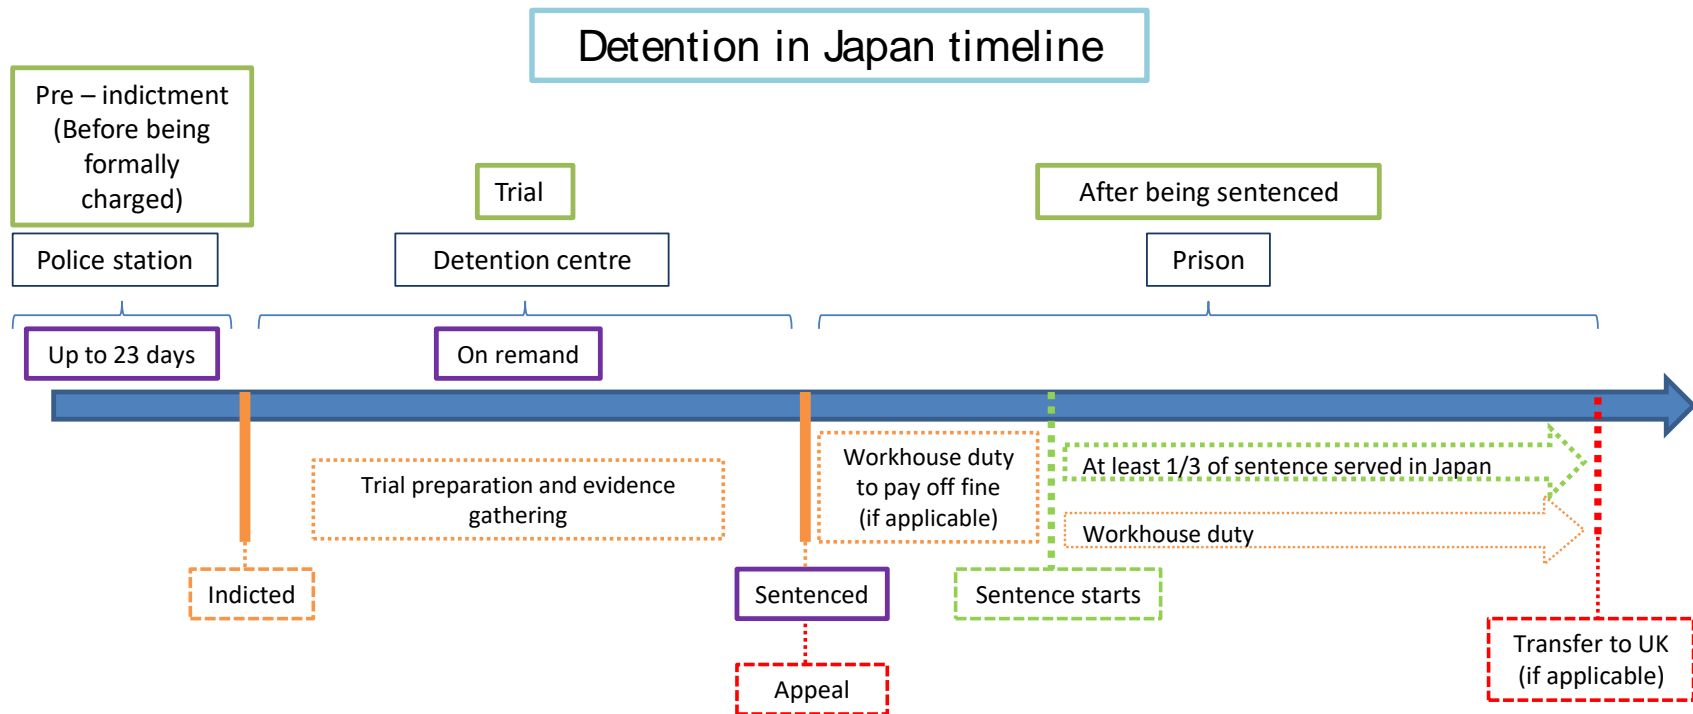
Detention in Japan timeline

Pre – indictment (Before being formally charged)

Trial

After being sentenced

Police station

Detention centre

Prison

Up to 23 days

On remand

Trial preparation and evidence gathering

Workhouse duty to pay off fine (if applicable)

At least 1/3 of sentence served in Japan

Workhouse duty

Indicted

Sentenced

Sentence starts

Appeal

Transfer to UK (if applicable)